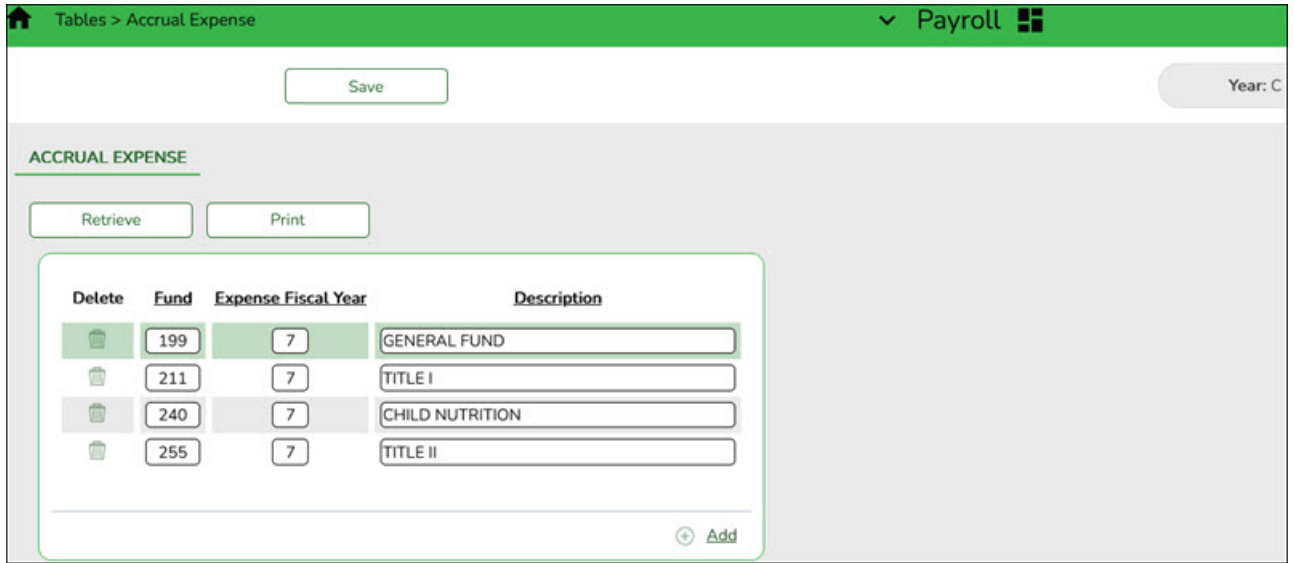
Tables > Accrual Expense

Payroll

Save

Year: C

ACCRUAL EXPENSE

Retrieve

Print

| Delete | Fund | Expense Fiscal Year | Description |
|---|---|---|---|
| | 199 | 7 | GENERAL FUND |
| | 211 | 7 | TITLE I |
| | 240 | 7 | CHILD NUTRITION |
| | 255 | 7 | TITLE II |

Add